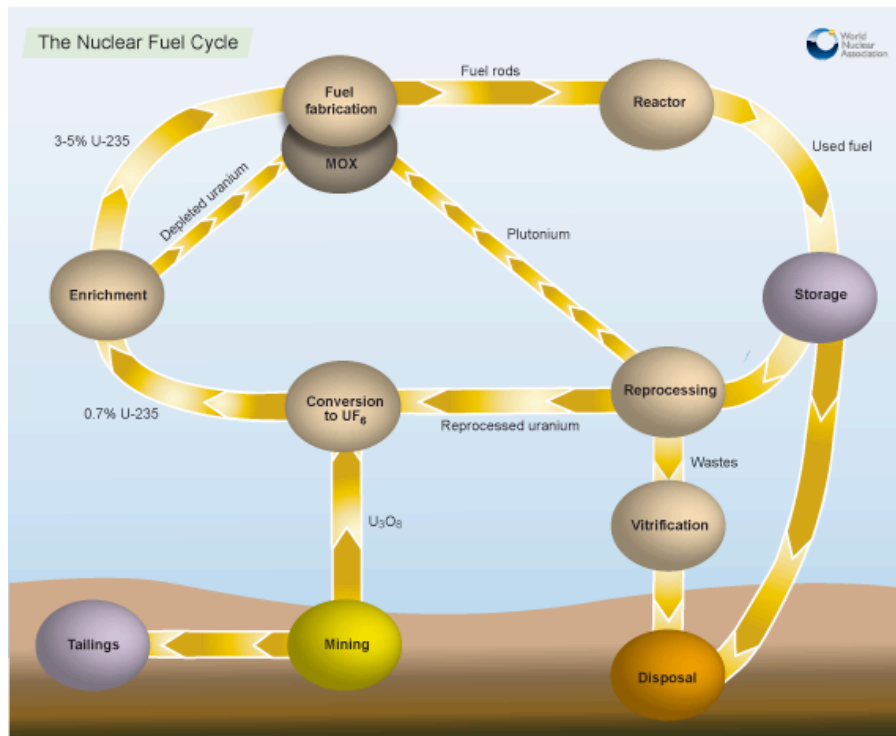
The Nuclear Fuel Cycle

World Nuclear Association

Fuel fabrication

MOX

Fuel rods

Reactor

Used fuel

3-5% U-235

Depleted uranium

Plutonium

Enrichment

Storage

Conversion to $UF_6$

Reprocessing

0.7% U-235

Reprocessed uranium

Wastes

$U_3O_8$

Vitrification

Tailings

Mining

Disposal